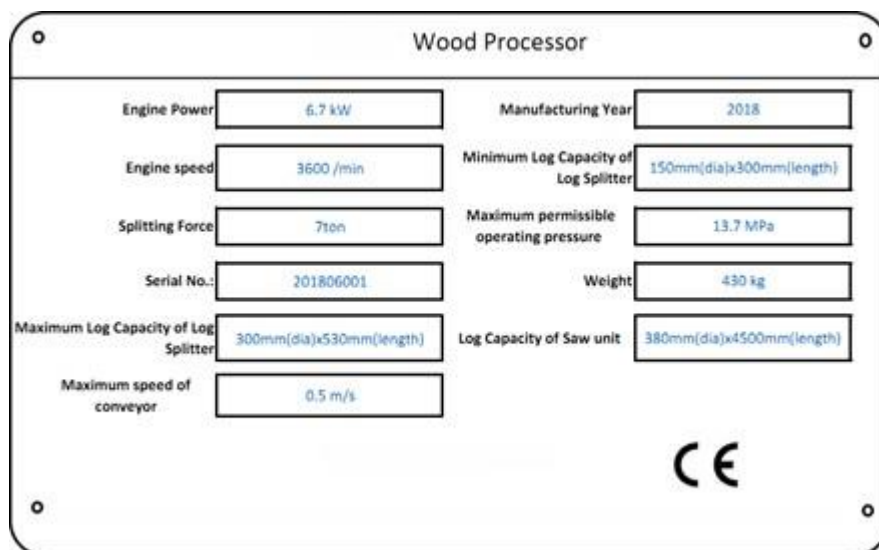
Wood Processor

Engine Power 6.7 kW

Manufacturing Year 2018

Engine speed 3600 /min

Minimum Log Capacity of Log Splitter 150mm(dia)x300mm(length)

Splitting Force 7ton

Maximum permissible operating pressure 13.7 MPa

Serial No.: 201806001

Weight 430 kg

Maximum Log Capacity of Log Splitter 300mm(dia)x530mm(length)

Log Capacity of Saw unit 380mm(dia)x4500mm(length)

Maximum speed of conveyor 0.5 m/s

CE